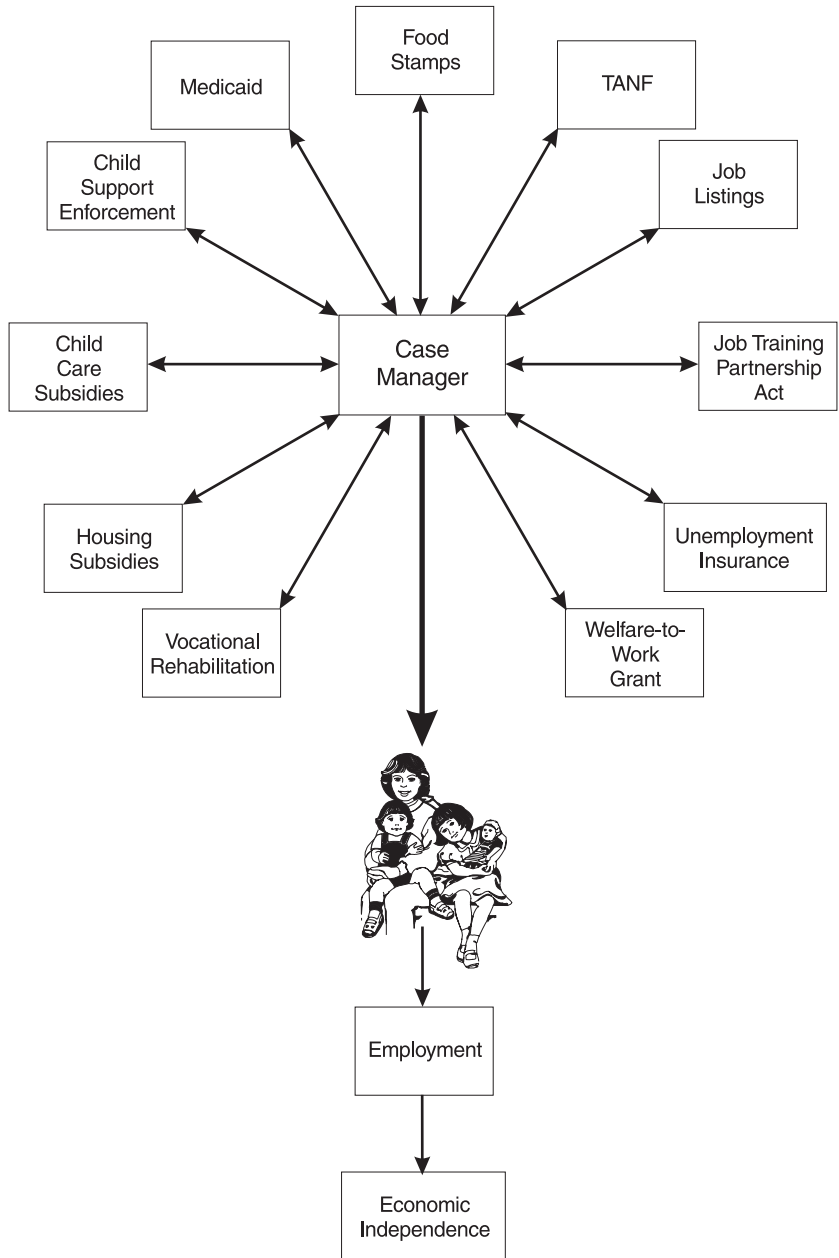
Food Stamps

Medicaid

TANF

Child Support Enforcement

Job Listings

Child Care Subsidies

Case Manager

Job Training Partnership Act

Housing Subsidies

Unemployment Insurance

Vocational Rehabilitation

Welfare-to-Work Grant

Employment

Economic Independence